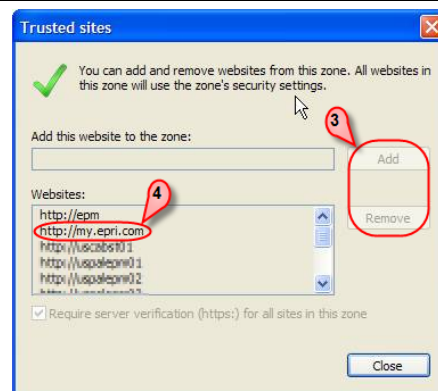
Trusted sites

You can add and remove websites from this zone. All websites in this zone will use the zone's security settings.

Add this website to the zone:

3

Add

Websites:

4

http://epm
http://my.epri.com
http://uscabst01
http://uspaleprw01
http://uspaleprw02
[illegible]

Remove

Require server verification (https:) for all sites in this zone

Close